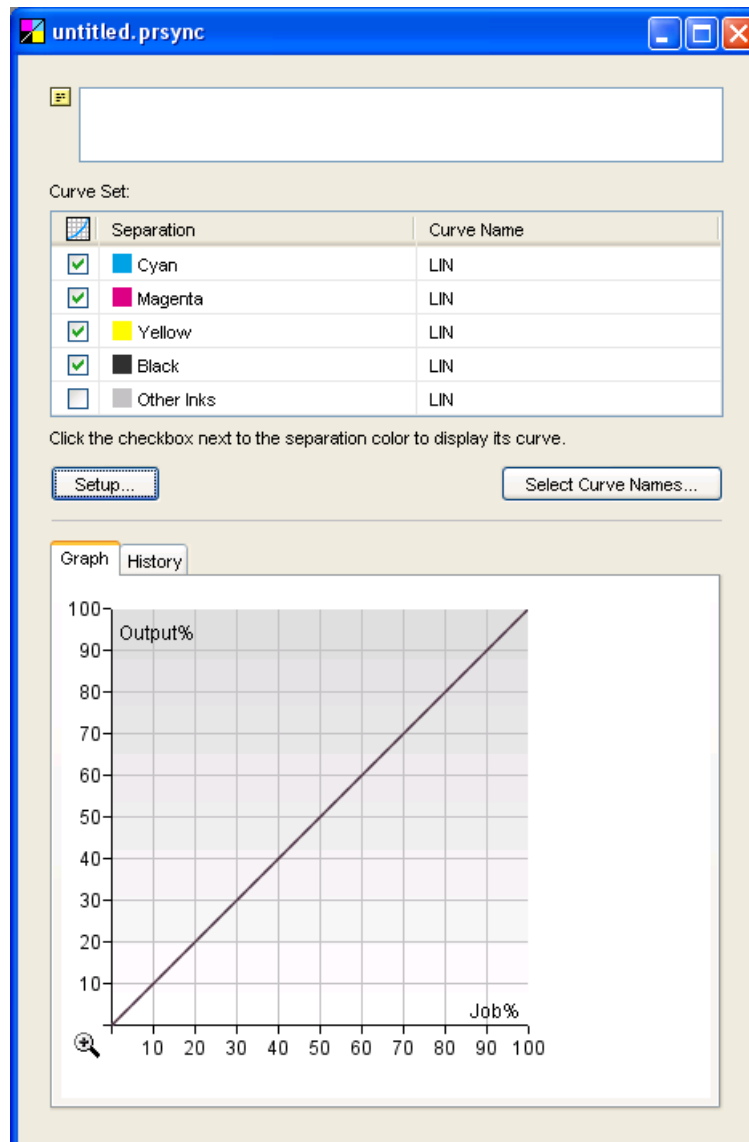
untitled.prsync

Curve Set:

| | Separation | Curve Name |
|---|---|---|
| ☑ | Cyan | LIN |
| ☑ | Magenta | LIN |
| ☑ | Yellow | LIN |
| ☑ | Black | LIN |
| ☐ | Other Inks | LIN |

Click the checkbox next to the separation color to display its curve.

Setup...

Select Curve Names...

Graph History

100
Output%
90
80
70
60
50
40
30
20
10
Job%
10 20 30 40 50 60 70 80 90 100